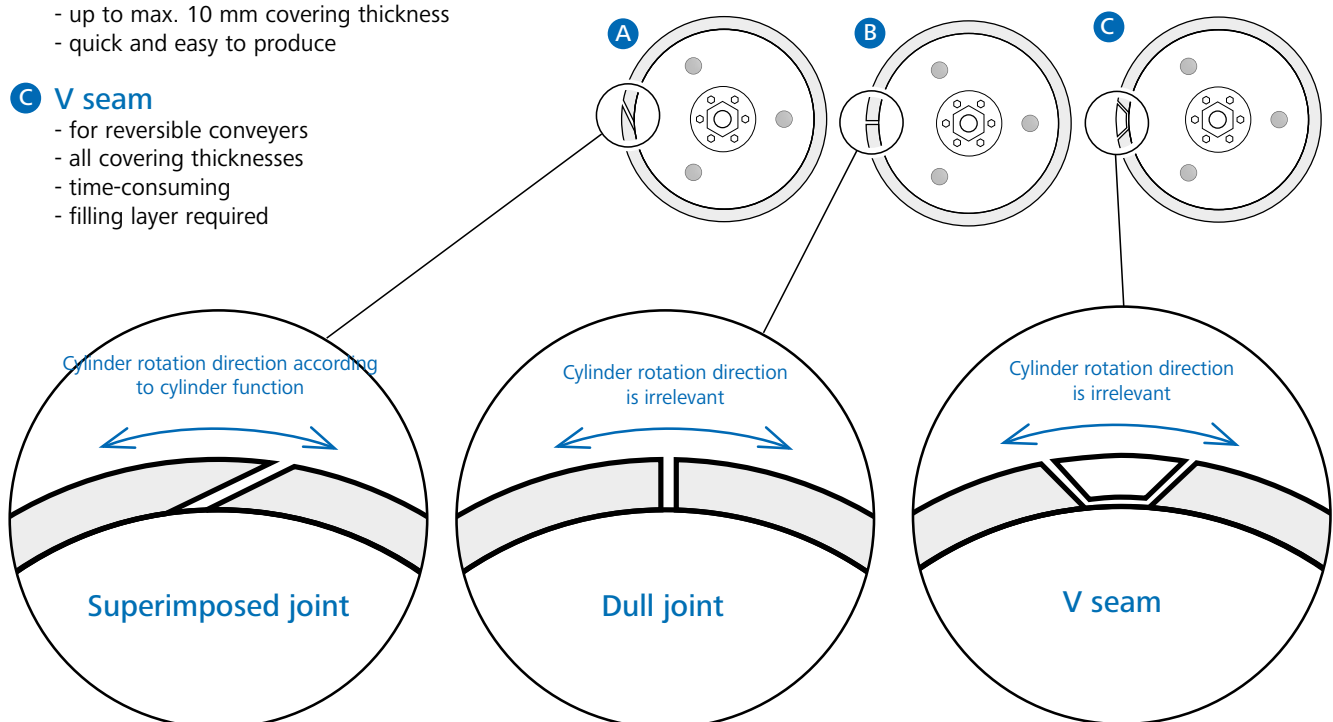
- up to max. 10 mm covering thickness
- quick and easy to produce

C V seam
- for reversible conveyers
- all covering thicknesses
- time-consuming
- filling layer required

A

B

C

Cylinder rotation direction according to cylinder function

Superimposed joint

Cylinder rotation direction is irrelevant

Dull joint

Cylinder rotation direction is irrelevant

V seam